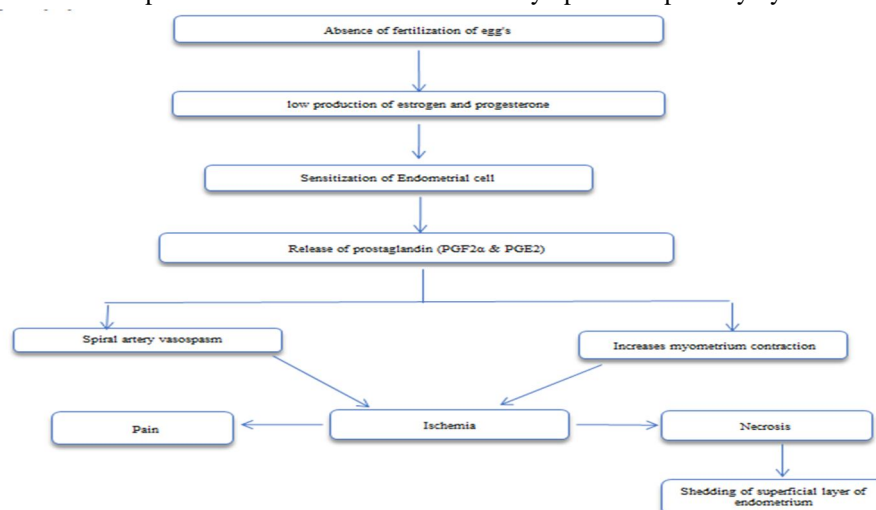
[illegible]

Absence of fertilization of egg's

low production of estrogen and progesterone

Sensitization of Endometrial cell

Release of prostaglandin (PGF2α & PGE2)

Spiral artery vasospasm

Increases myometrium contraction

Pain

Ischemia

Necrosis

Shedding of superficial layer of endometrium